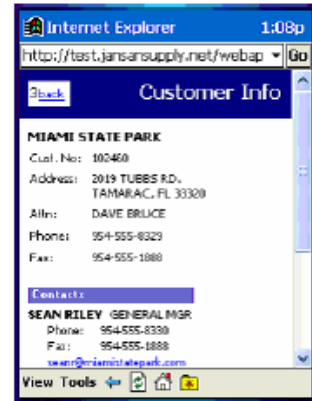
Internet Explorer 1:08p

http://test.jansansupply.net/webap Go

Back Customer Info

MIAMI STATE PARK

Cust. No: 102460

Address: 2019 TUBBS RD. TAMARAC, FL 33320

Attn: DAVE BRUCE

Phone: 954-555-8329

Fax: 954-555-1888

Contacts

SEAN RILEY GENERAL MGR

Phone: 954-555-8330

Fax: 954-555-1888

seanr@miamistatepark.com

View Tools